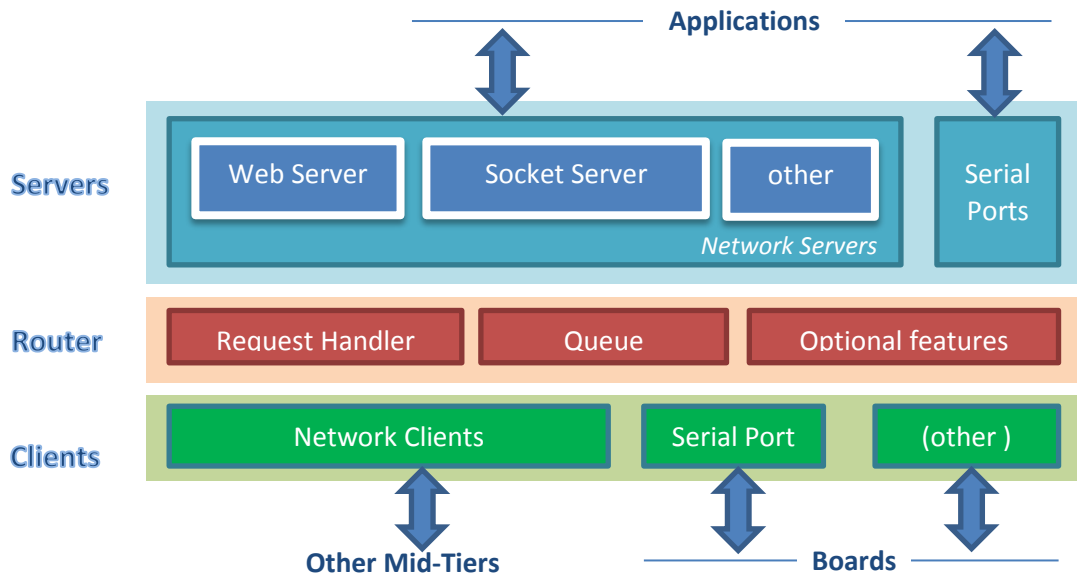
Applications

Servers

Web Server

Socket Server

other

Network Servers

Serial Ports

Router

Request Handler

Queue

Optional features

Clients

Network Clients

Serial Port

(other )

Other Mid-Tiers

Boards